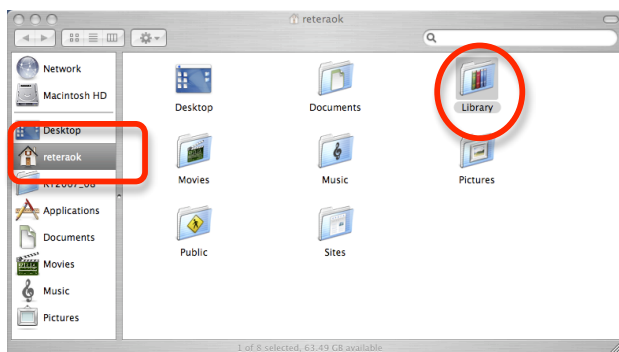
reteraok

Network
Macintosh HD
Desktop
reteraok
KT2007_08
Applications
Documents
Movies
Music
Pictures

Desktop
Documents
Library
Movies
Music
Pictures
Public
Sites

1 of 8 selected, 63.49 GB available